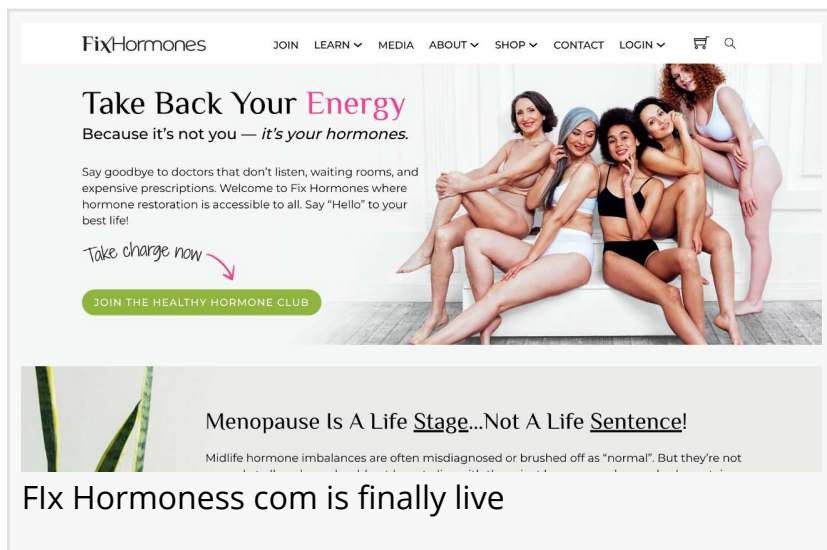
FixHormones

JOIN LEARN MEDIA ABOUT SHOP CONTACT LOGIN

Take Back Your Energy

Because it's not you — *it's your hormones.*

Say goodbye to doctors that don't listen, waiting rooms, and expensive prescriptions. Welcome to Fix Hormones where hormone restoration is accessible to all. Say "Hello" to your best life!

Take charge now

JOIN THE HEALTHY HORMONE CLUB

Menopause Is A Life Stage...Not A Life Sentence!

Midlife hormone imbalances are often misdiagnosed or brushed off as "normal". But they're not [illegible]

FIx Hormoness com is finally live